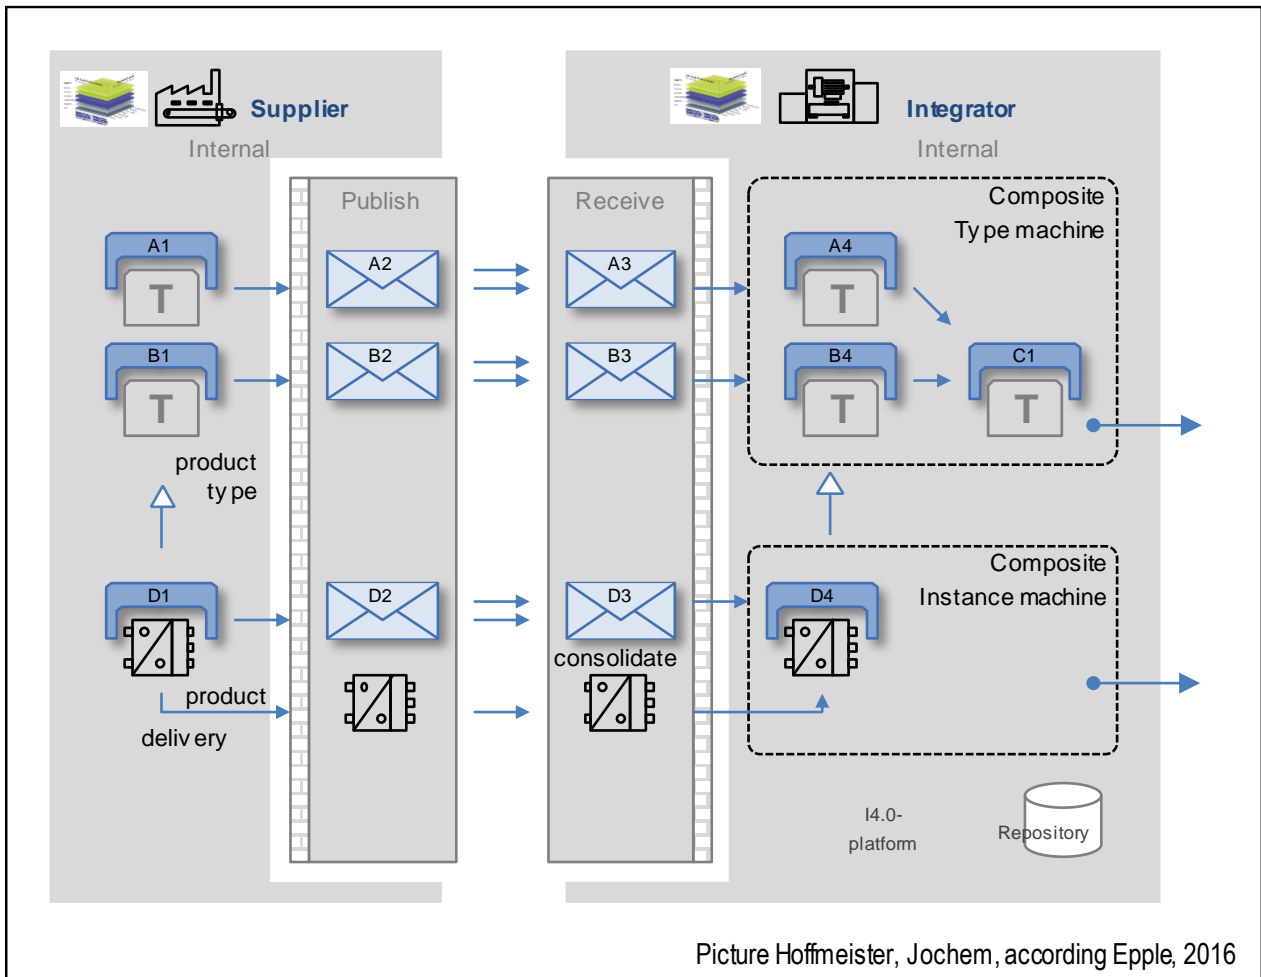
Supplier

Internal

Publish

Receive

Integrator

Internal

Composite Type machine

A1

A2

A3

A4

B1

B2

B3

B4

C1

product type

Composite Instance machine

D1

D2

D3

D4

consolidate

product delivery

I4.0-platform

Repository

Picture Hoffmeister, Jochem, according Epple, 2016